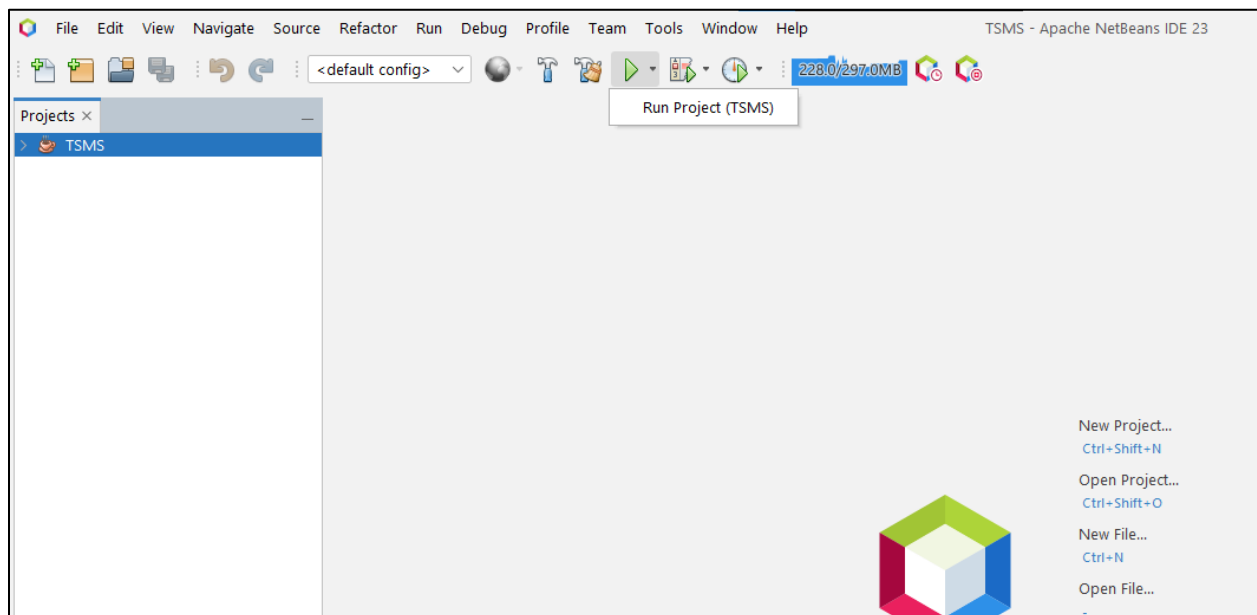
File Edit View Navigate Source Refactor Run Debug Profile Team Tools Window Help

TSMS - Apache NetBeans IDE 23

<default config>

228.0/297.0MB

Run Project (TSMS)

Projects ×

TSMS

New Project...
Ctrl+Shift+N

Open Project...
Ctrl+Shift+O

New File...
Ctrl+N

Open File...